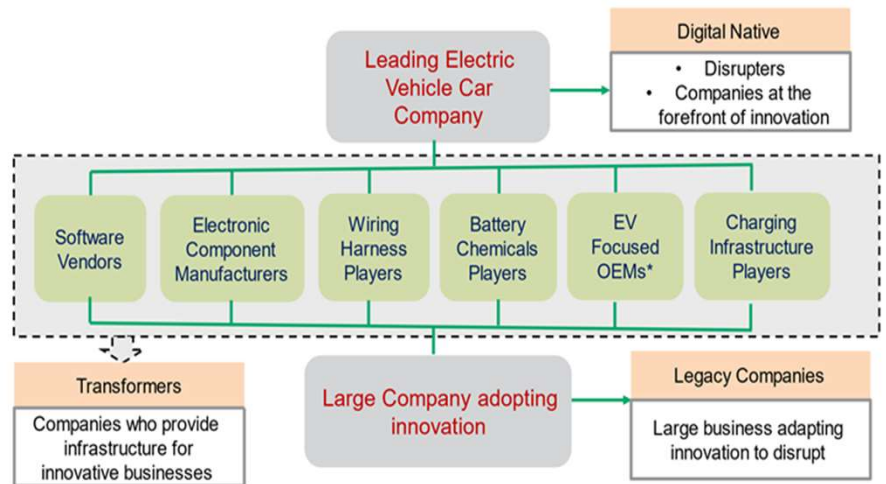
Leading Electric Vehicle Car Company

Digital Native

• Disrupters
• Companies at the forefront of innovation

Software Vendors

Electronic Component Manufacturers

Wiring Harness Players

Battery Chemicals Players

EV Focused OEMs*

Charging Infrastructure Players

Transformers

Companies who provide infrastructure for innovative businesses

Large Company adopting innovation

Legacy Companies

Large business adapting innovation to disrupt